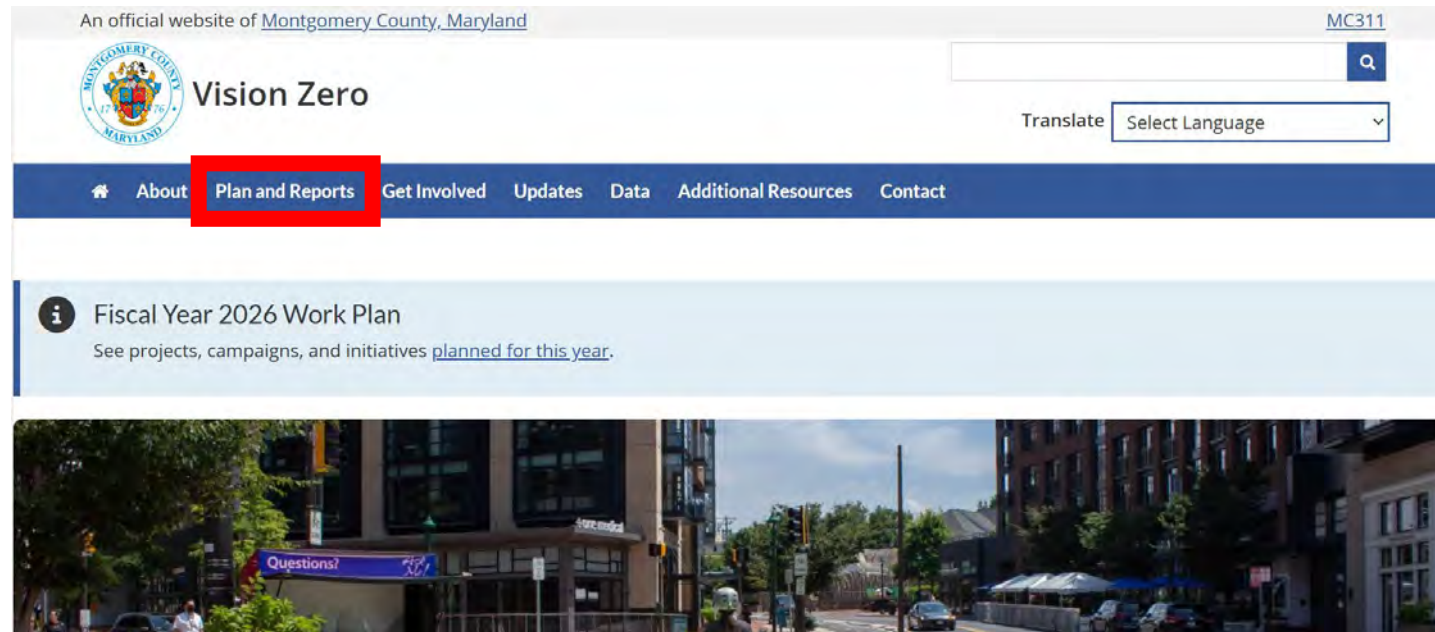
An official website of Montgomery County, Maryland

MC311

MONTGOMERY COUNTY MARYLAND 17 76

Vision Zero

Translate Select Language

About Plan and Reports Get Involved Updates Data Additional Resources Contact

Fiscal Year 2026 Work Plan

See projects, campaigns, and initiatives planned for this year.

Questions?

care medical